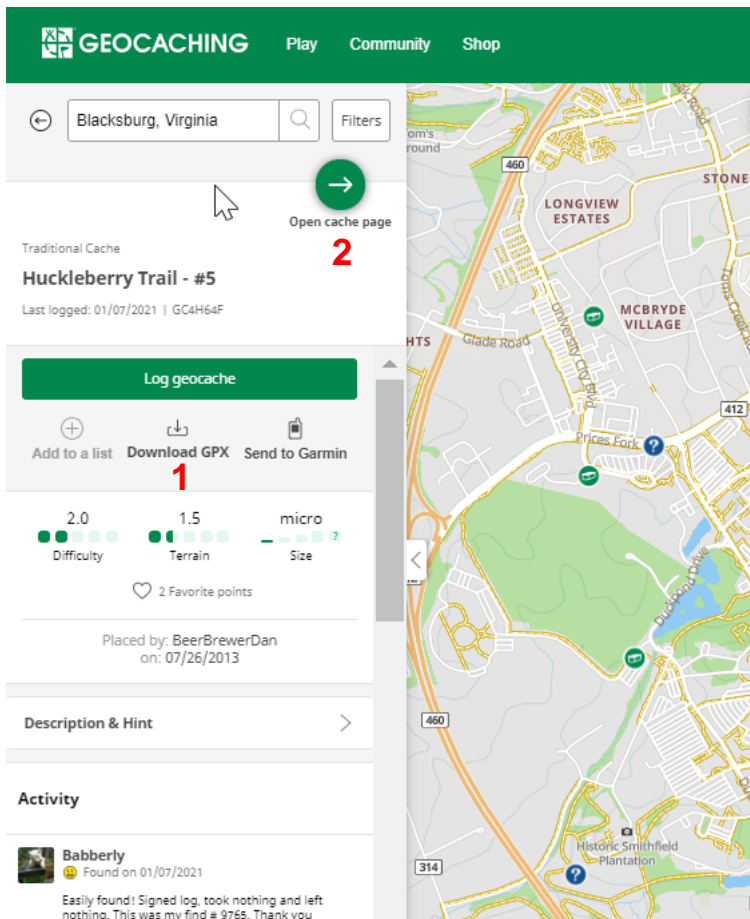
GEOCACHING Play Community Shop

Blacksburg, Virginia

Filters

Open cache page

2

Traditional Cache

Huckleberry Trail - #5

Last logged: 01/07/2021 | GC4H64F

Log geocache

Add to a list

Download GPX

Send to Garmin

1

2.0

Difficulty

1.5

Terrain

micro

Size

2 Favorite points

Placed by: BeerBrewerDan
on: 07/26/2013

Description & Hint

Activity

Babberly

Found on 01/07/2021

Easily found! Signed log, took nothing and left nothing. This was my find # 9765. Thank you

460

LONGVIEW ESTATES

STONE

MCBRYDE VILLAGE

HTS

Glade Road

University City Blvd

412

Prices Fork

Duck Pond Drive

460

314

Historic Smithfield Plantation

Tom's Creek